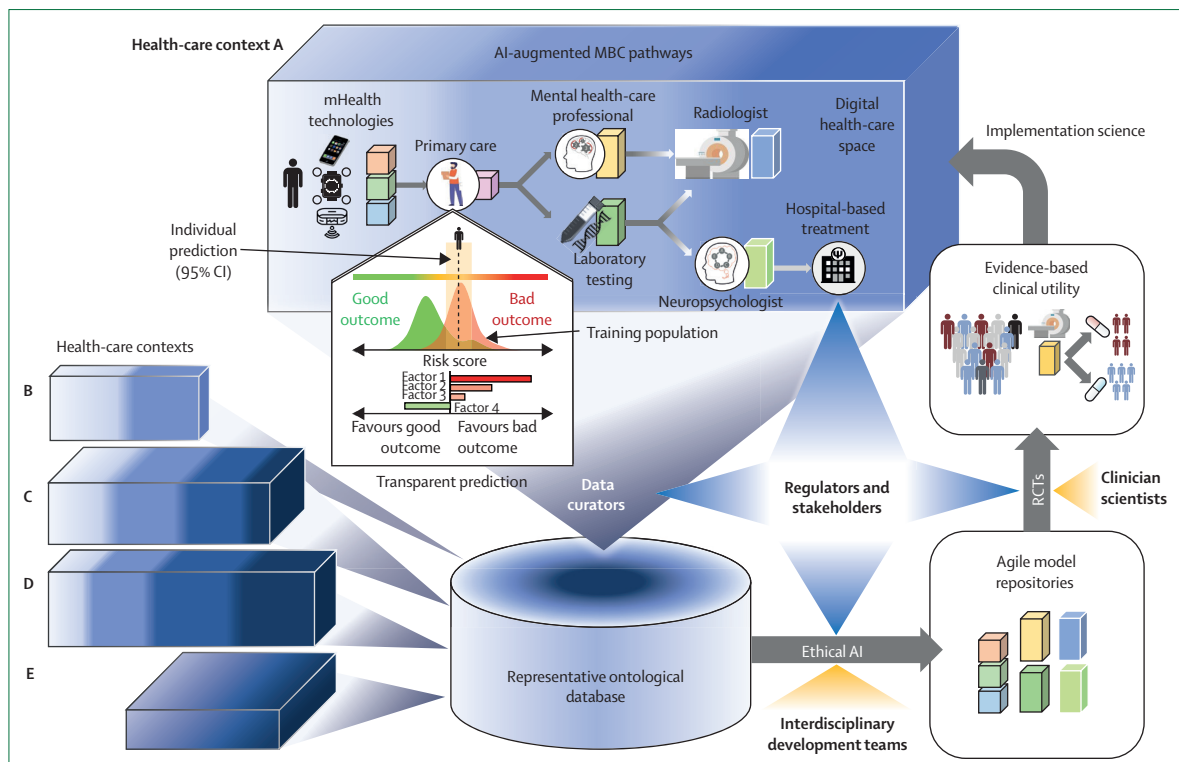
Health-care context A

AI-augmented MBC pathways

mHealth technologies

Primary care

Mental health-care professional

Radiologist

Digital health-care space

Implementation science

Individual prediction (95% CI)

Laboratory testing

Hospital-based treatment

Neuropsychologist

Good outcome

Bad outcome

Training population

Risk score

Factor 1
Factor 2
Factor 3
Factor 4

Favours good outcome

Favours bad outcome

Transparent prediction

Health-care contexts

B

C

D

E

Evidence-based clinical utility

Data curators

Regulators and stakeholders

RCTs

Clinician scientists

Agile model repositories

Ethical AI

Representative ontological database

Interdisciplinary development teams